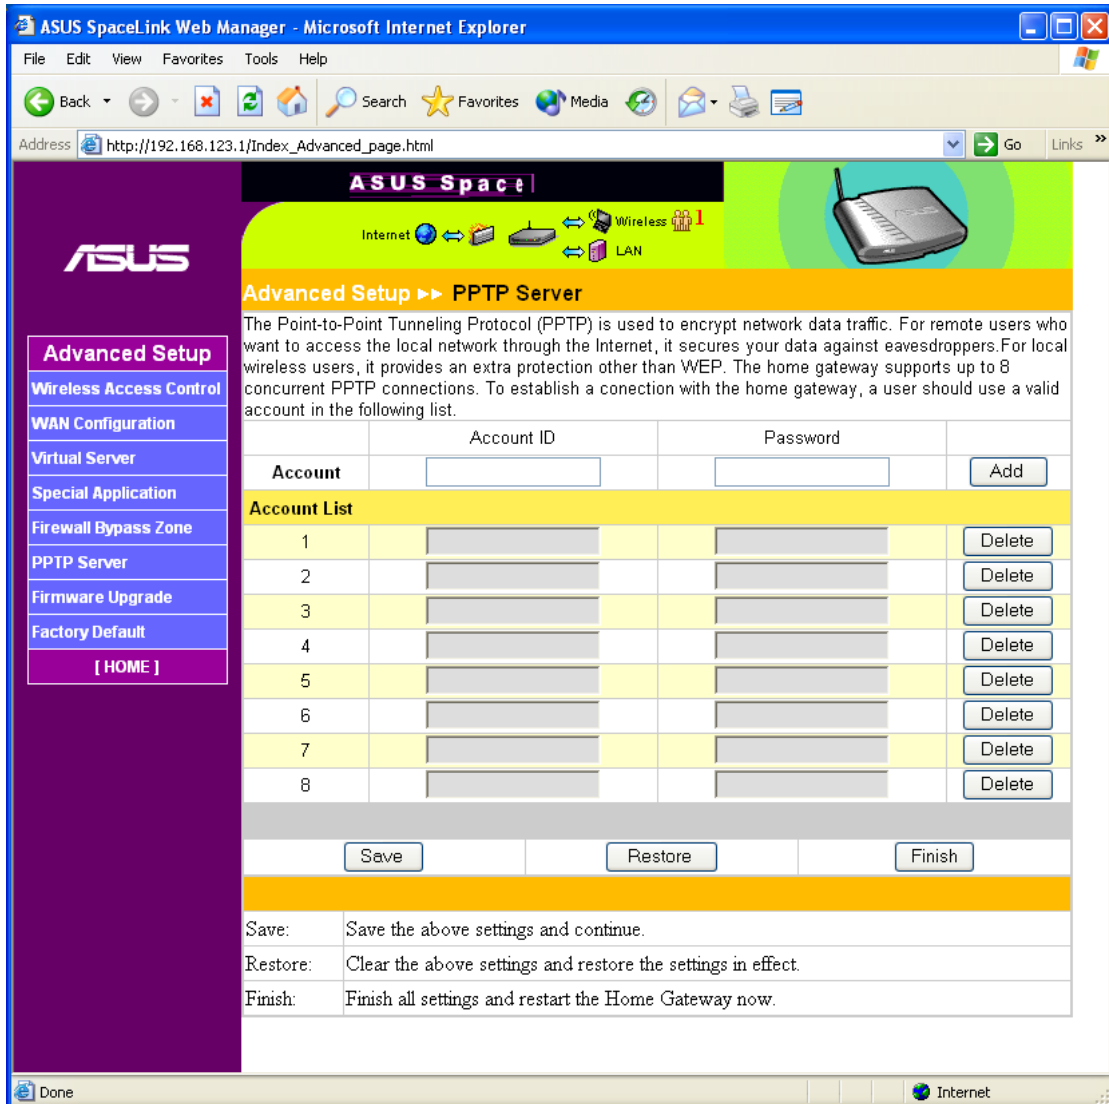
ASUS SpaceLink Web Manager - Microsoft Internet Explorer

File Edit View Favorites Tools Help

Back Search Favorites Media

Address http://192.168.123.1/Index_Advanced_page.html Go Links »

ASUS Space

Internet Wireless 1 LAN

ASUS

Advanced Setup
Wireless Access Control
WAN Configuration
Virtual Server
Special Application
Firewall Bypass Zone
PPTP Server
Firmware Upgrade
Factory Default
[ HOME ]

Advanced Setup ►► PPTP Server

The Point-to-Point Tunneling Protocol (PPTP) is used to encrypt network data traffic. For remote users who want to access the local network through the Internet, it secures your data against eavesdroppers.For local wireless users, it provides an extra protection other than WEP. The home gateway supports up to 8 concurrent PPTP connections. To establish a conection with the home gateway, a user should use a valid account in the following list.

| | Account ID | Password | |
|---|---|---|---|
| Account | | | Add |
| Account List | | | |
| 1 | | | Delete |
| 2 | | | Delete |
| 3 | | | Delete |
| 4 | | | Delete |
| 5 | | | Delete |
| 6 | | | Delete |
| 7 | | | Delete |
| 8 | | | Delete |

Save Restore Finish

| Save: | Save the above settings and continue. |
|---|---|
| Restore: | Clear the above settings and restore the settings in effect. |
| Finish: | Finish all settings and restart the Home Gateway now. |

Done Internet